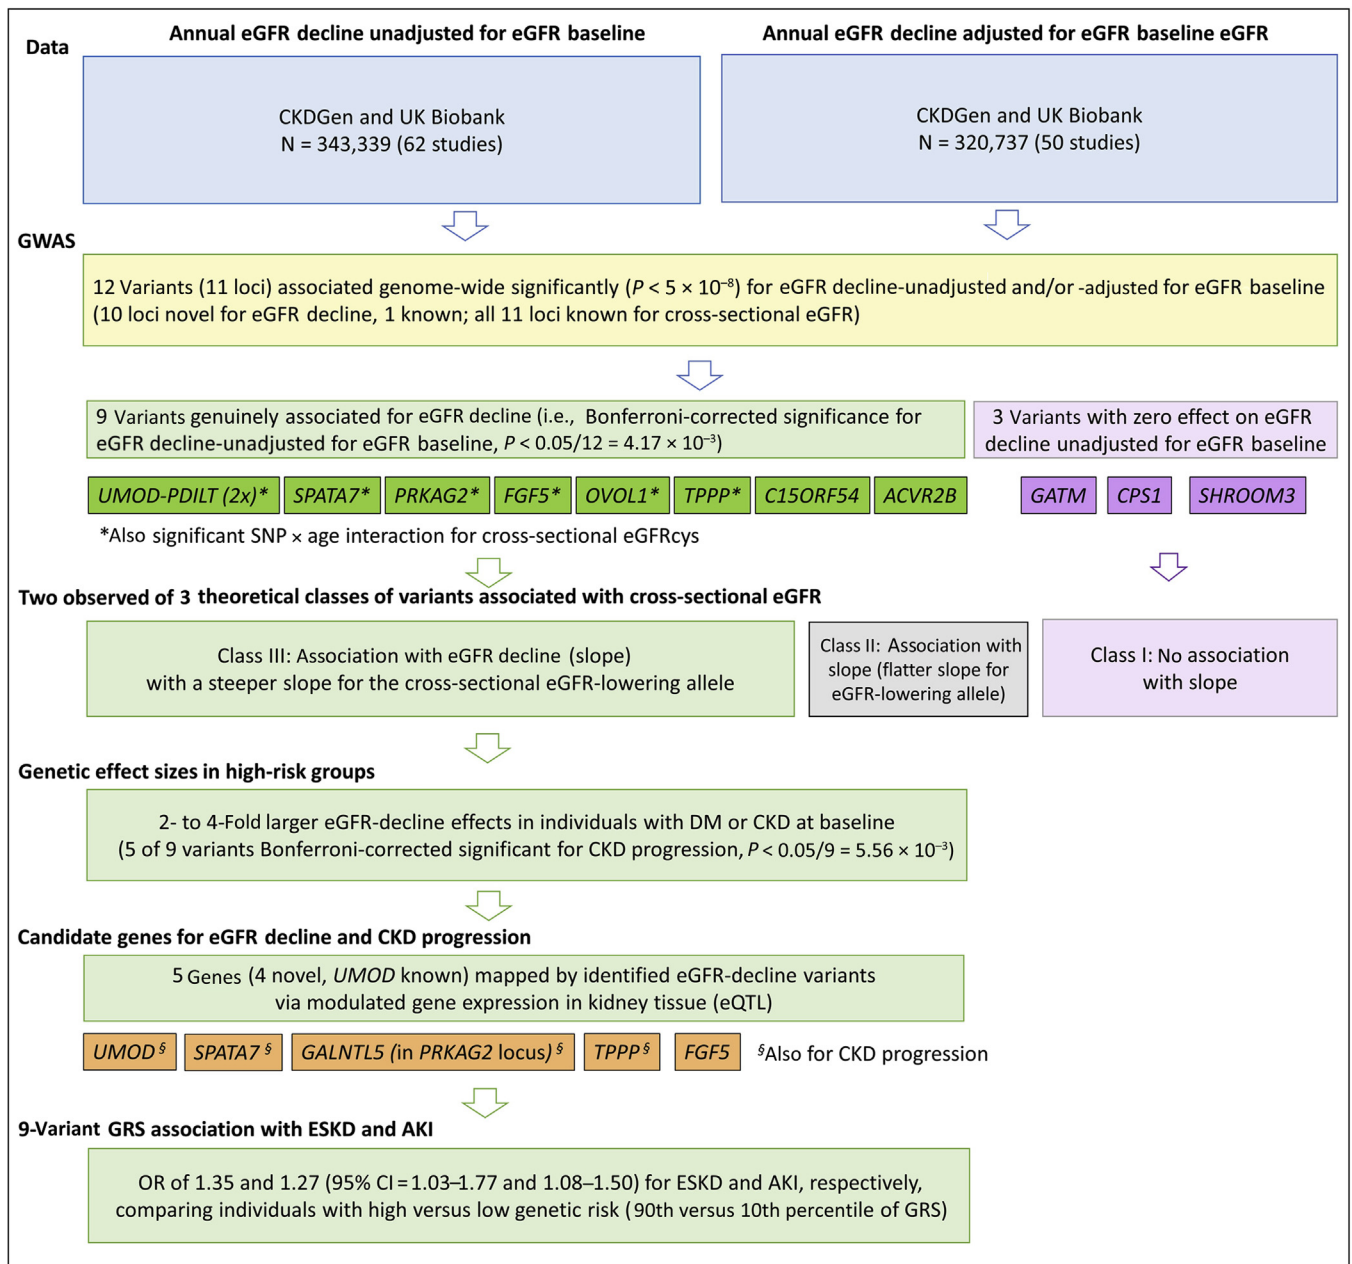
Data

Annual eGFR decline unadjusted for eGFR baseline

CKDGen and UK Biobank
N = 343,339 (62 studies)

Annual eGFR decline adjusted for eGFR baseline eGFR

CKDGen and UK Biobank
N = 320,737 (50 studies)

GWAS

12 Variants (11 loci) associated genome-wide significantly ($P < 5 \times 10^{-8}$) for eGFR decline-unadjusted and/or -adjusted for eGFR baseline (10 loci novel for eGFR decline, 1 known; all 11 loci known for cross-sectional eGFR)

9 Variants genuinely associated for eGFR decline (i.e., Bonferroni-corrected significance for eGFR decline-unadjusted for eGFR baseline, $P < 0.05/12 = 4.17 \times 10^{-3}$)

UMOD-PDILT (2x)* | SPATA7* | PRKAG2* | FGF5* | OVOL1* | TPPP* | C15ORF54 | ACVR2B

*Also significant SNP × age interaction for cross-sectional eGFRcys

3 Variants with zero effect on eGFR decline unadjusted for eGFR baseline

GATM | CPS1 | SHROOM3

Two observed of 3 theoretical classes of variants associated with cross-sectional eGFR

Class III: Association with eGFR decline (slope) with a steeper slope for the cross-sectional eGFR-lowering allele

Class II: Association with slope (flatter slope for eGFR-lowering allele)

Class I: No association with slope

Genetic effect sizes in high-risk groups

2- to 4-Fold larger eGFR-decline effects in individuals with DM or CKD at baseline (5 of 9 variants Bonferroni-corrected significant for CKD progression, $P < 0.05/9 = 5.56 \times 10^{-3}$)

Candidate genes for eGFR decline and CKD progression

5 Genes (4 novel, UMOD known) mapped by identified eGFR-decline variants via modulated gene expression in kidney tissue (eQTL)

UMOD$^{§}$ | SPATA7$^{§}$ | GALNTL5 (in PRKAG2 locus)$^{§}$ | TPPP$^{§}$ | FGF5

$^{§}$Also for CKD progression

9-Variant GRS association with ESKD and AKI

OR of 1.35 and 1.27 (95% CI = 1.03–1.77 and 1.08–1.50) for ESKD and AKI, respectively, comparing individuals with high versus low genetic risk (90th versus 10th percentile of GRS)